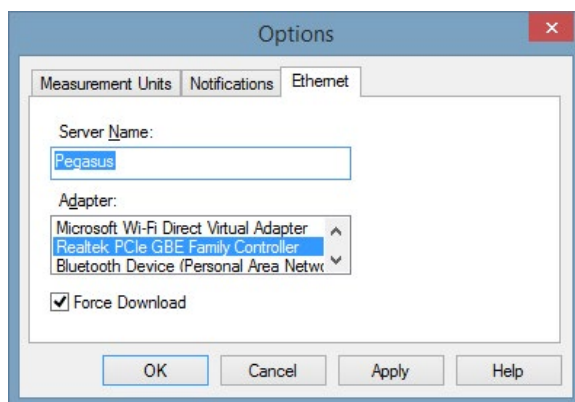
Options

Measurement Units | Notifications | Ethernet

Server Name:

Pegasus

Adapter:

Microsoft Wi-Fi Direct Virtual Adapter
Realtek PCIe GBE Family Controller
Bluetooth Device (Personal Area Netw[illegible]

Force Download

OK | Cancel | Apply | Help